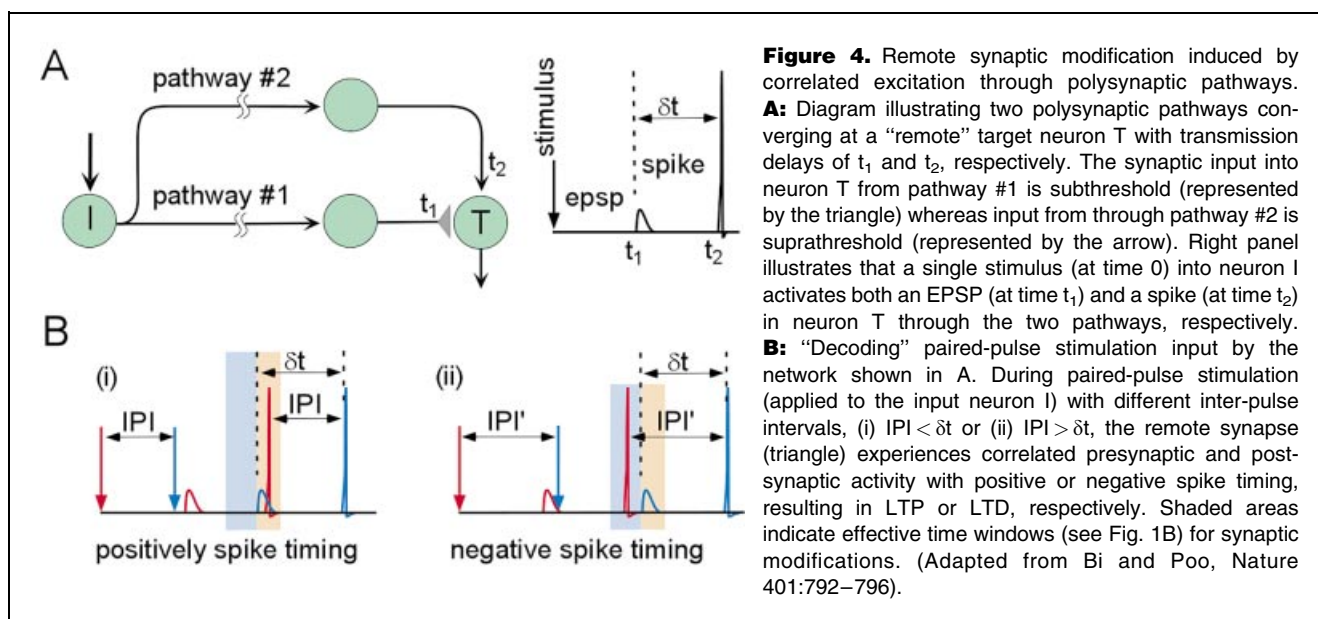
A

pathway #2

pathway #1

I

$t_2$

$t_1$

T

stimulus

$\delta t$

spike

epsp

$t_1$

$t_2$

B

(i)

IPI

$\delta t$

IPI

positively spike timing

(ii)

IPI'

$\delta t$

IPI'

negative spike timing

**Figure 4.** Remote synaptic modification induced by correlated excitation through polysynaptic pathways. **A:** Diagram illustrating two polysynaptic pathways converging at a ''remote'' target neuron T with transmission delays of $t_1$ and $t_2$, respectively. The synaptic input into neuron T from pathway #1 is subthreshold (represented by the triangle) whereas input from through pathway #2 is suprathreshold (represented by the arrow). Right panel illustrates that a single stimulus (at time 0) into neuron I activates both an EPSP (at time $t_1$) and a spike (at time $t_2$) in neuron T through the two pathways, respectively. **B:** ''Decoding'' paired-pulse stimulation input by the network shown in A. During paired-pulse stimulation (applied to the input neuron I) with different inter-pulse intervals, (i) IPI $< \delta t$ or (ii) IPI $> \delta t$, the remote synapse (triangle) experiences correlated presynaptic and postsynaptic activity with positive or negative spike timing, resulting in LTP or LTD, respectively. Shaded areas indicate effective time windows (see Fig. 1B) for synaptic modifications. (Adapted from Bi and Poo, Nature 401:792–796).